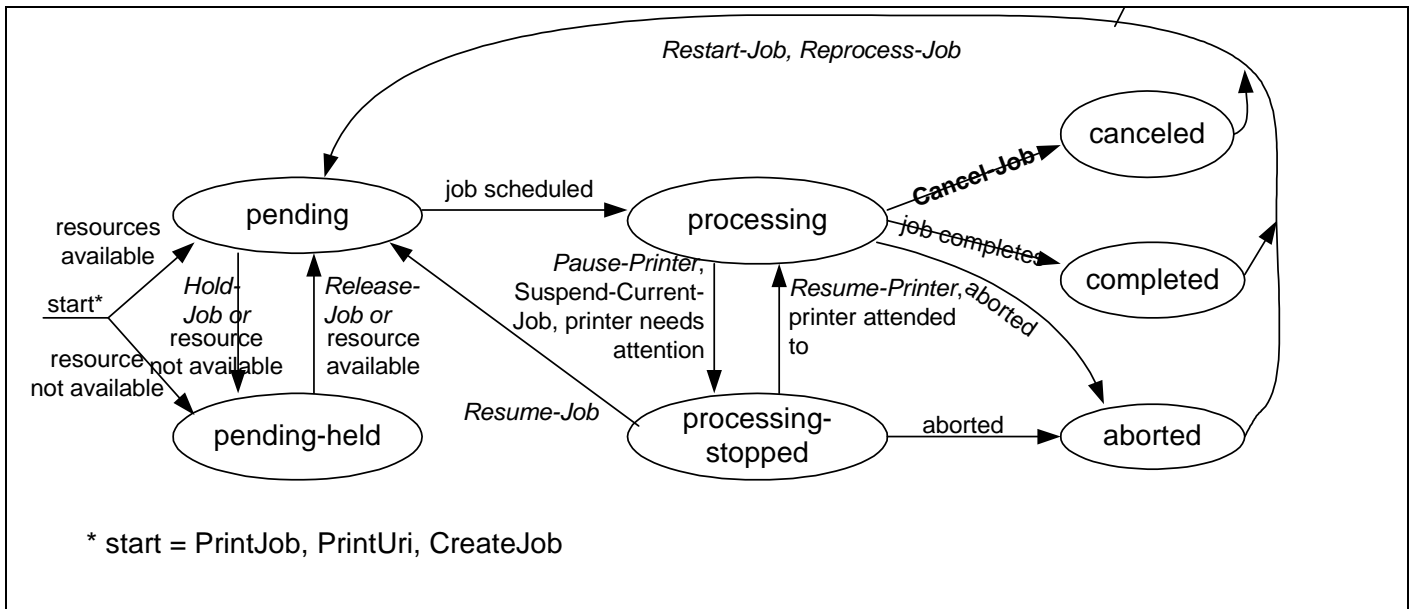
Restart-Job, Reprocess-Job

canceled

Cancel-Job

job scheduled

pending

processing

resources available

job completes

completed

start*

Hold-Job or resource not available

Release-Job or resource available

Pause-Printer, Suspend-Current-Job, printer needs attention

Resume-Printer, printer attended to

aborted

resource not available

Resume-Job

pending-held

processing-stopped

aborted

aborted

* start = PrintJob, PrintUri, CreateJob